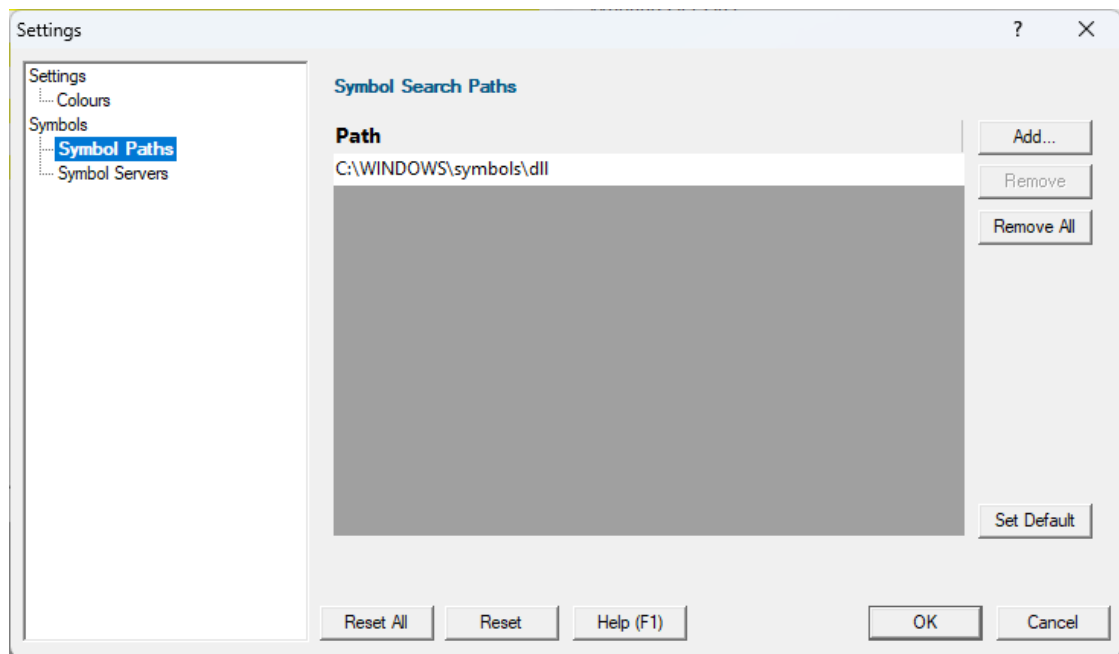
Settings

?

X

Settings
Colours
Symbols
Symbol Paths
Symbol Servers

Symbol Search Paths

Path

C:\WINDOWS\symbols\dll

Add...

Remove

Remove All

Set Default

Reset All

Reset

Help (F1)

OK

Cancel